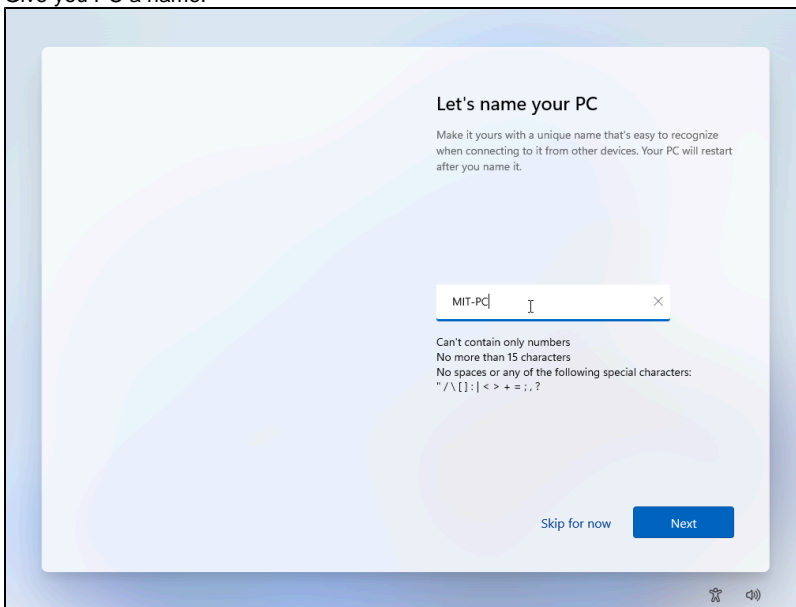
Give you PC a name.

Let's name your PC

Make it yours with a unique name that's easy to recognize when connecting to it from other devices. Your PC will restart after you name it.

MIT-PC

Can't contain only numbers
No more than 15 characters
No spaces or any of the following special characters:
" / \ [ ] : | < > + = ; , ?

Skip for now

Next